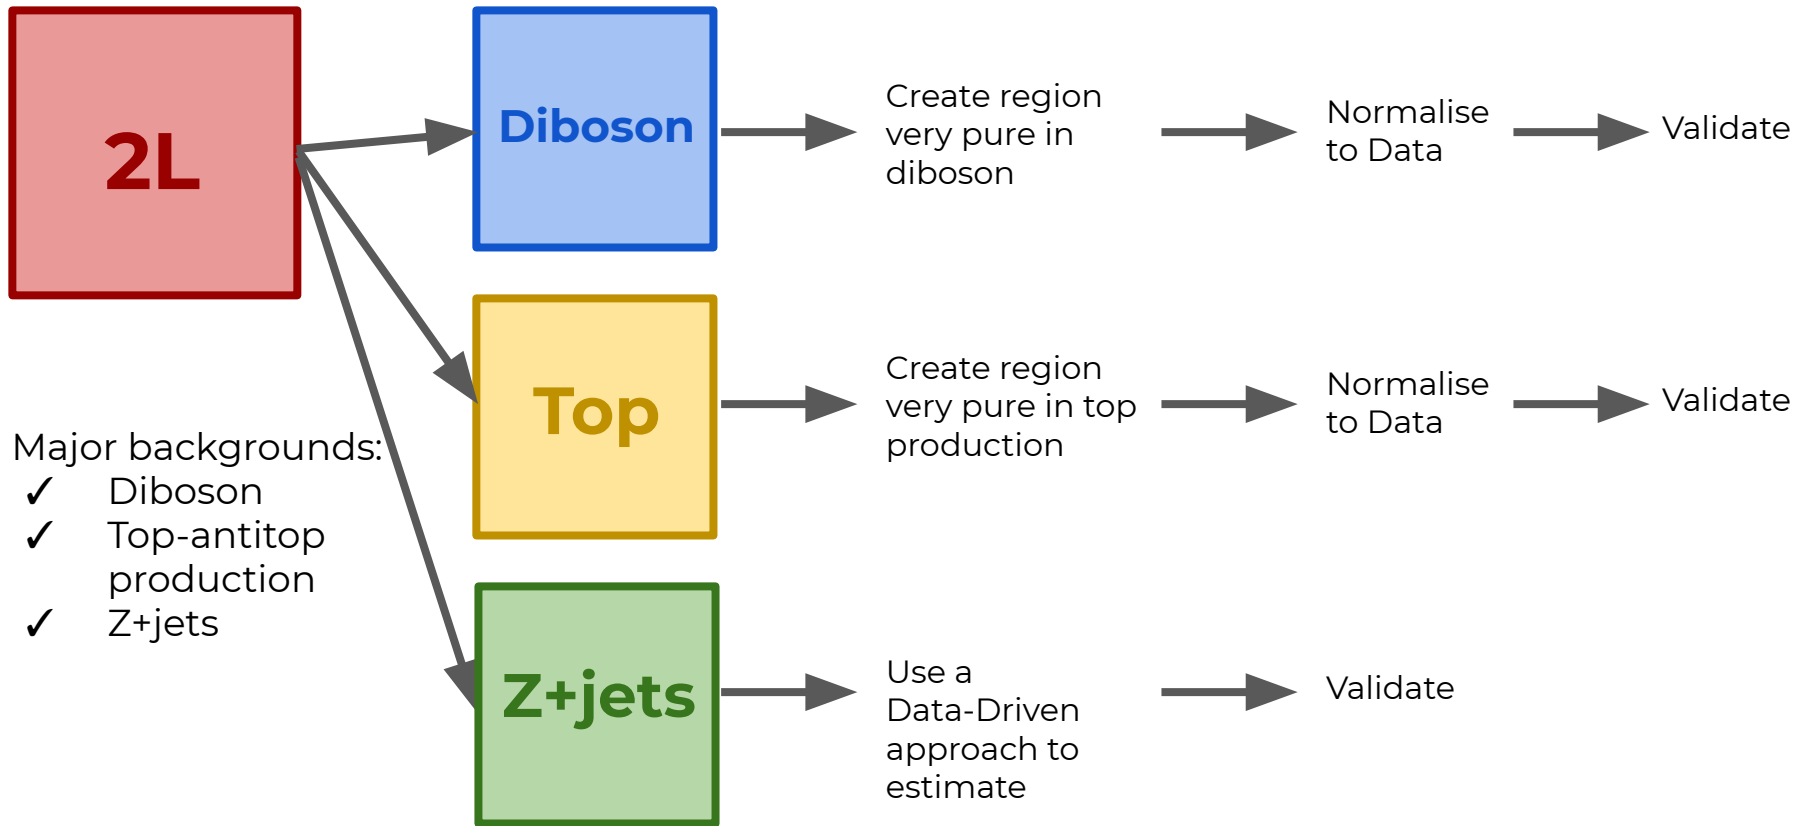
2L

Diboson

Create region very pure in diboson

Normalise to Data

Validate

Top

Create region very pure in top production

Normalise to Data

Validate

Major backgrounds:
✓ Diboson
✓ Top-antitop production
✓ Z+jets

Z+jets

Use a Data-Driven approach to estimate

Validate